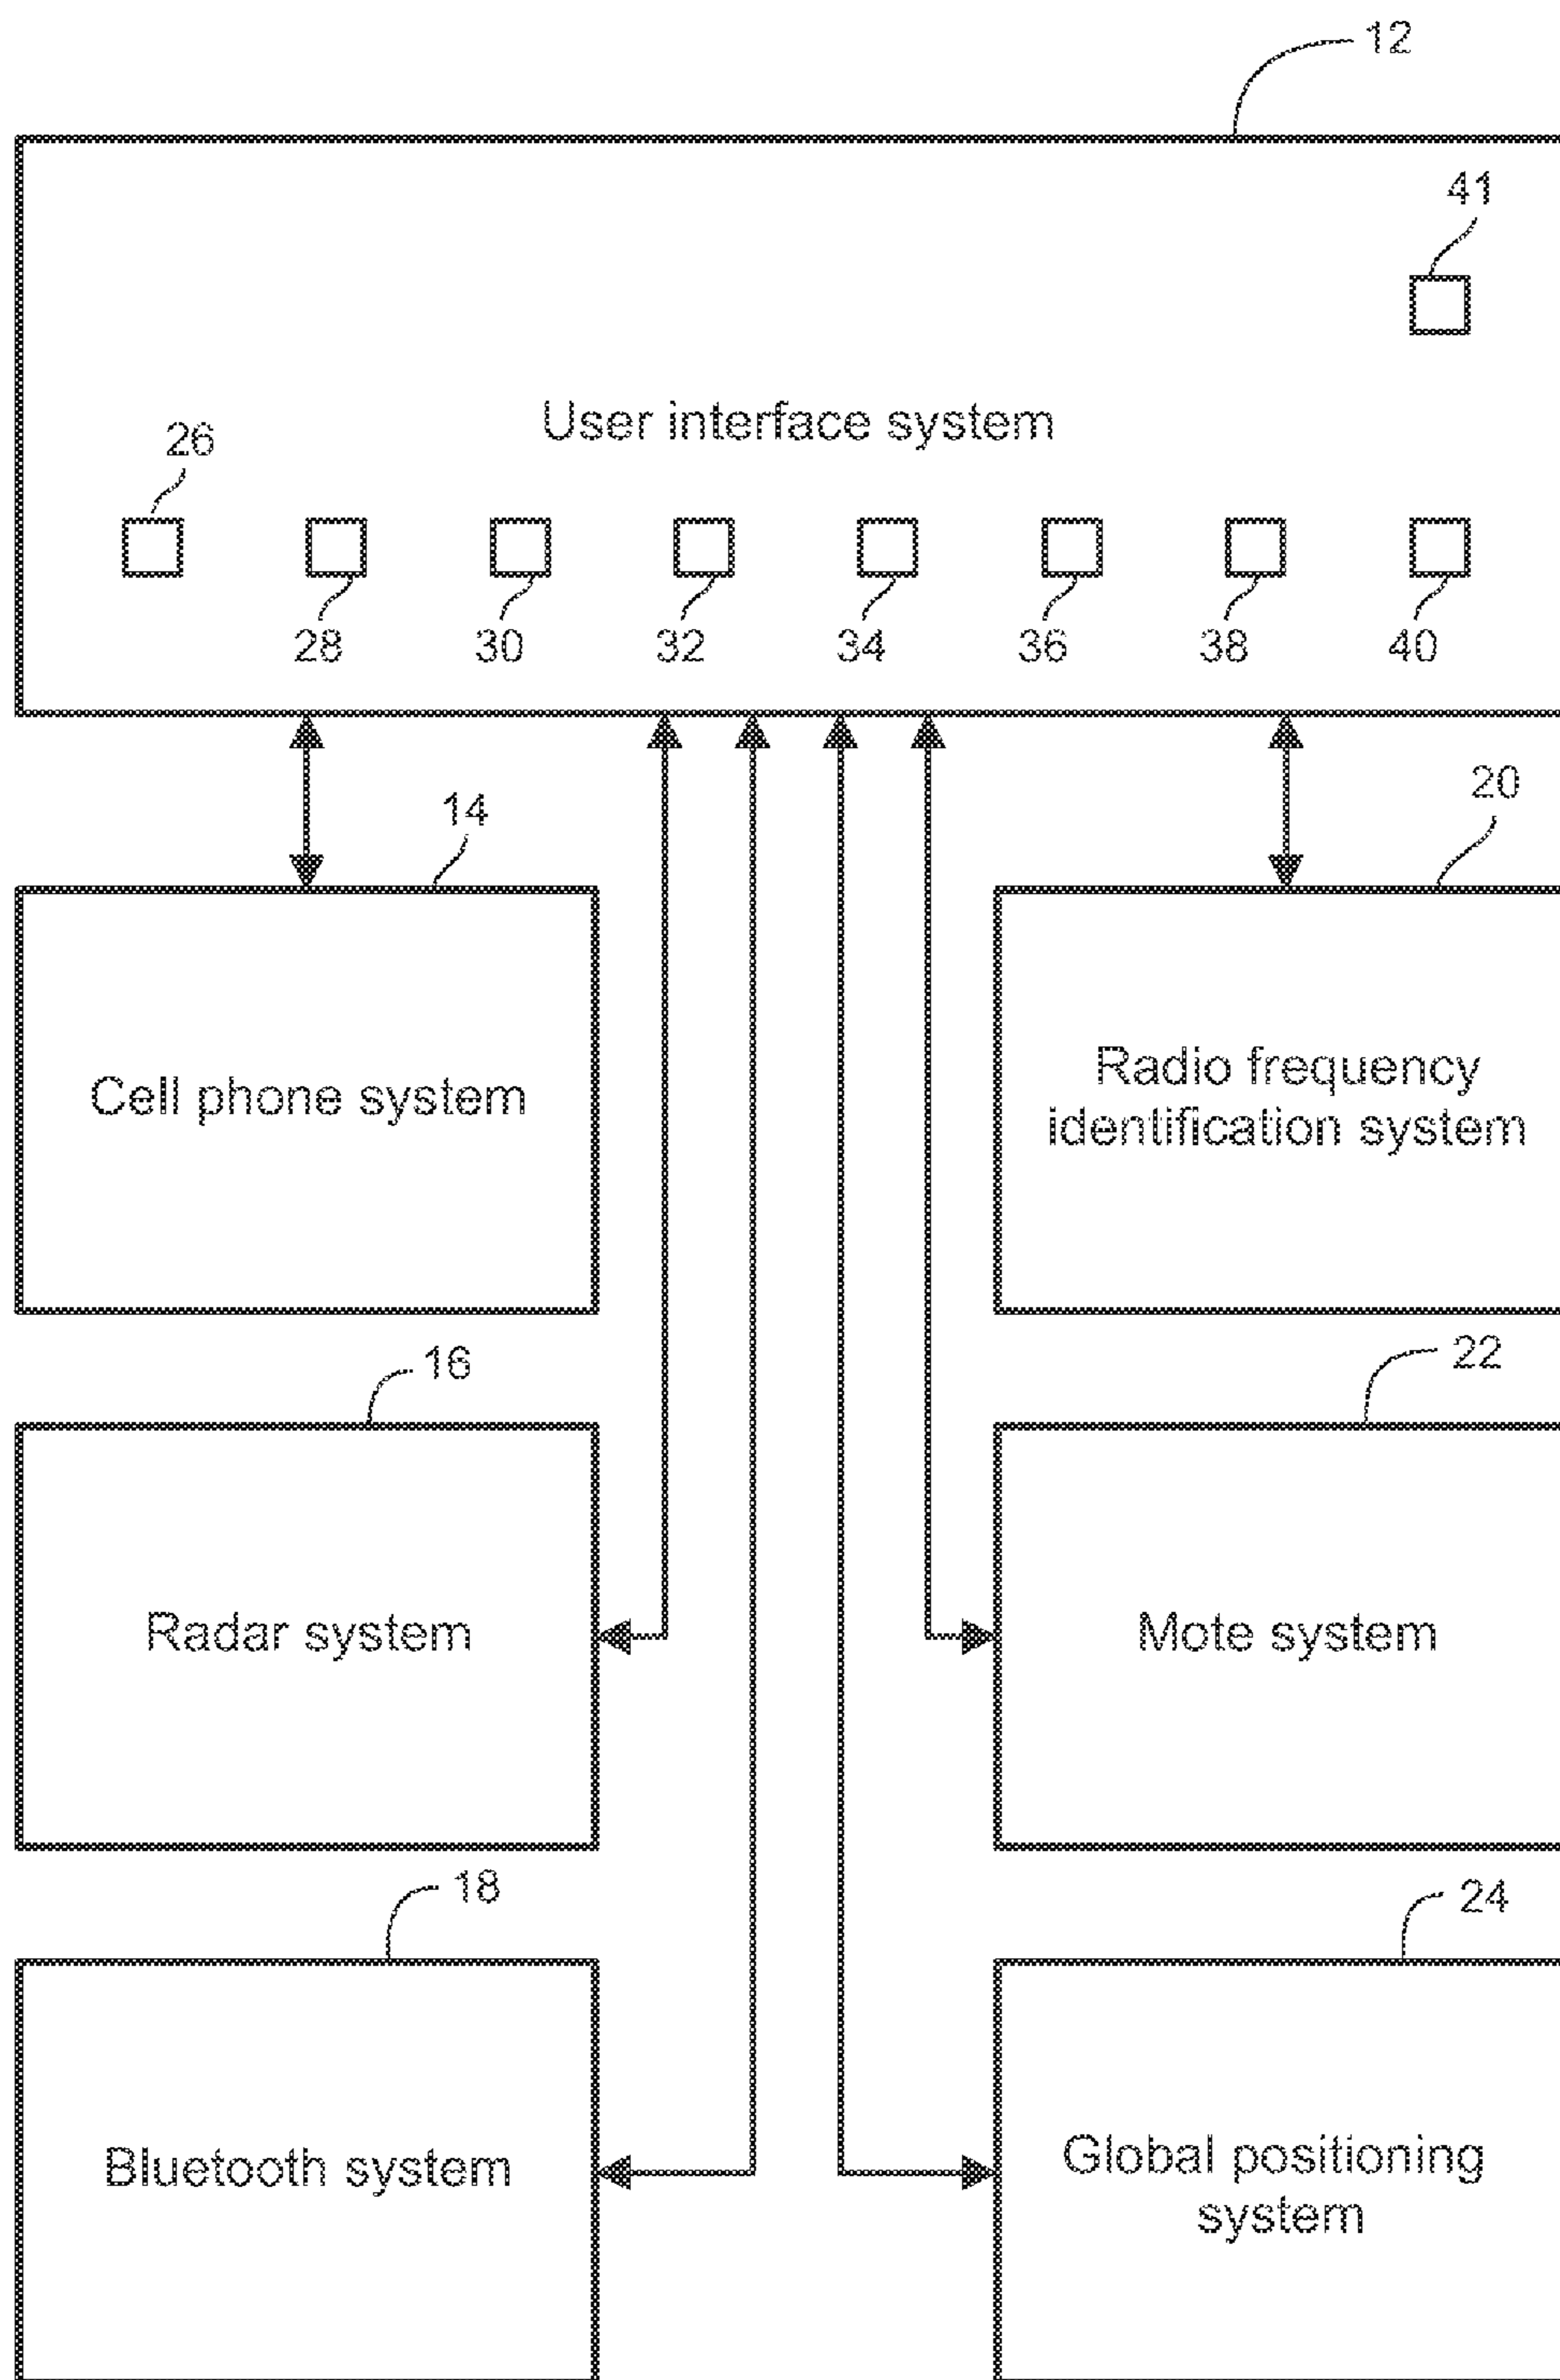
12

41

User interface system

26

28 30 32 34 36 38 40

14

20

Cell phone system

Radio frequency identification system

16

22

Radar system

Mote system

18

24

Bluetooth system

Global positioning system